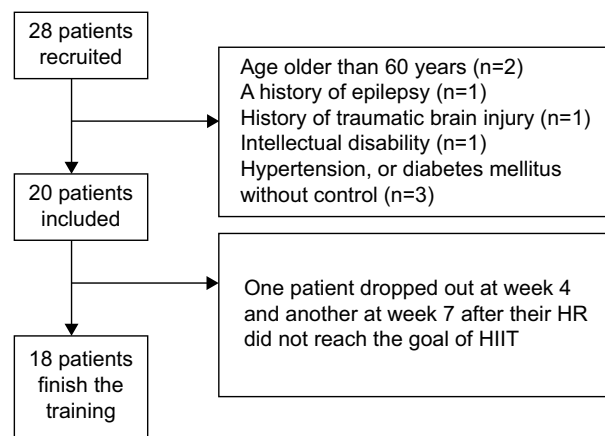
28 patients recruited

Age older than 60 years (n=2)
A history of epilepsy (n=1)
History of traumatic brain injury (n=1)
Intellectual disability (n=1)
Hypertension, or diabetes mellitus without control (n=3)

20 patients included

One patient dropped out at week 4 and another at week 7 after their HR did not reach the goal of HIIT

18 patients finish the training